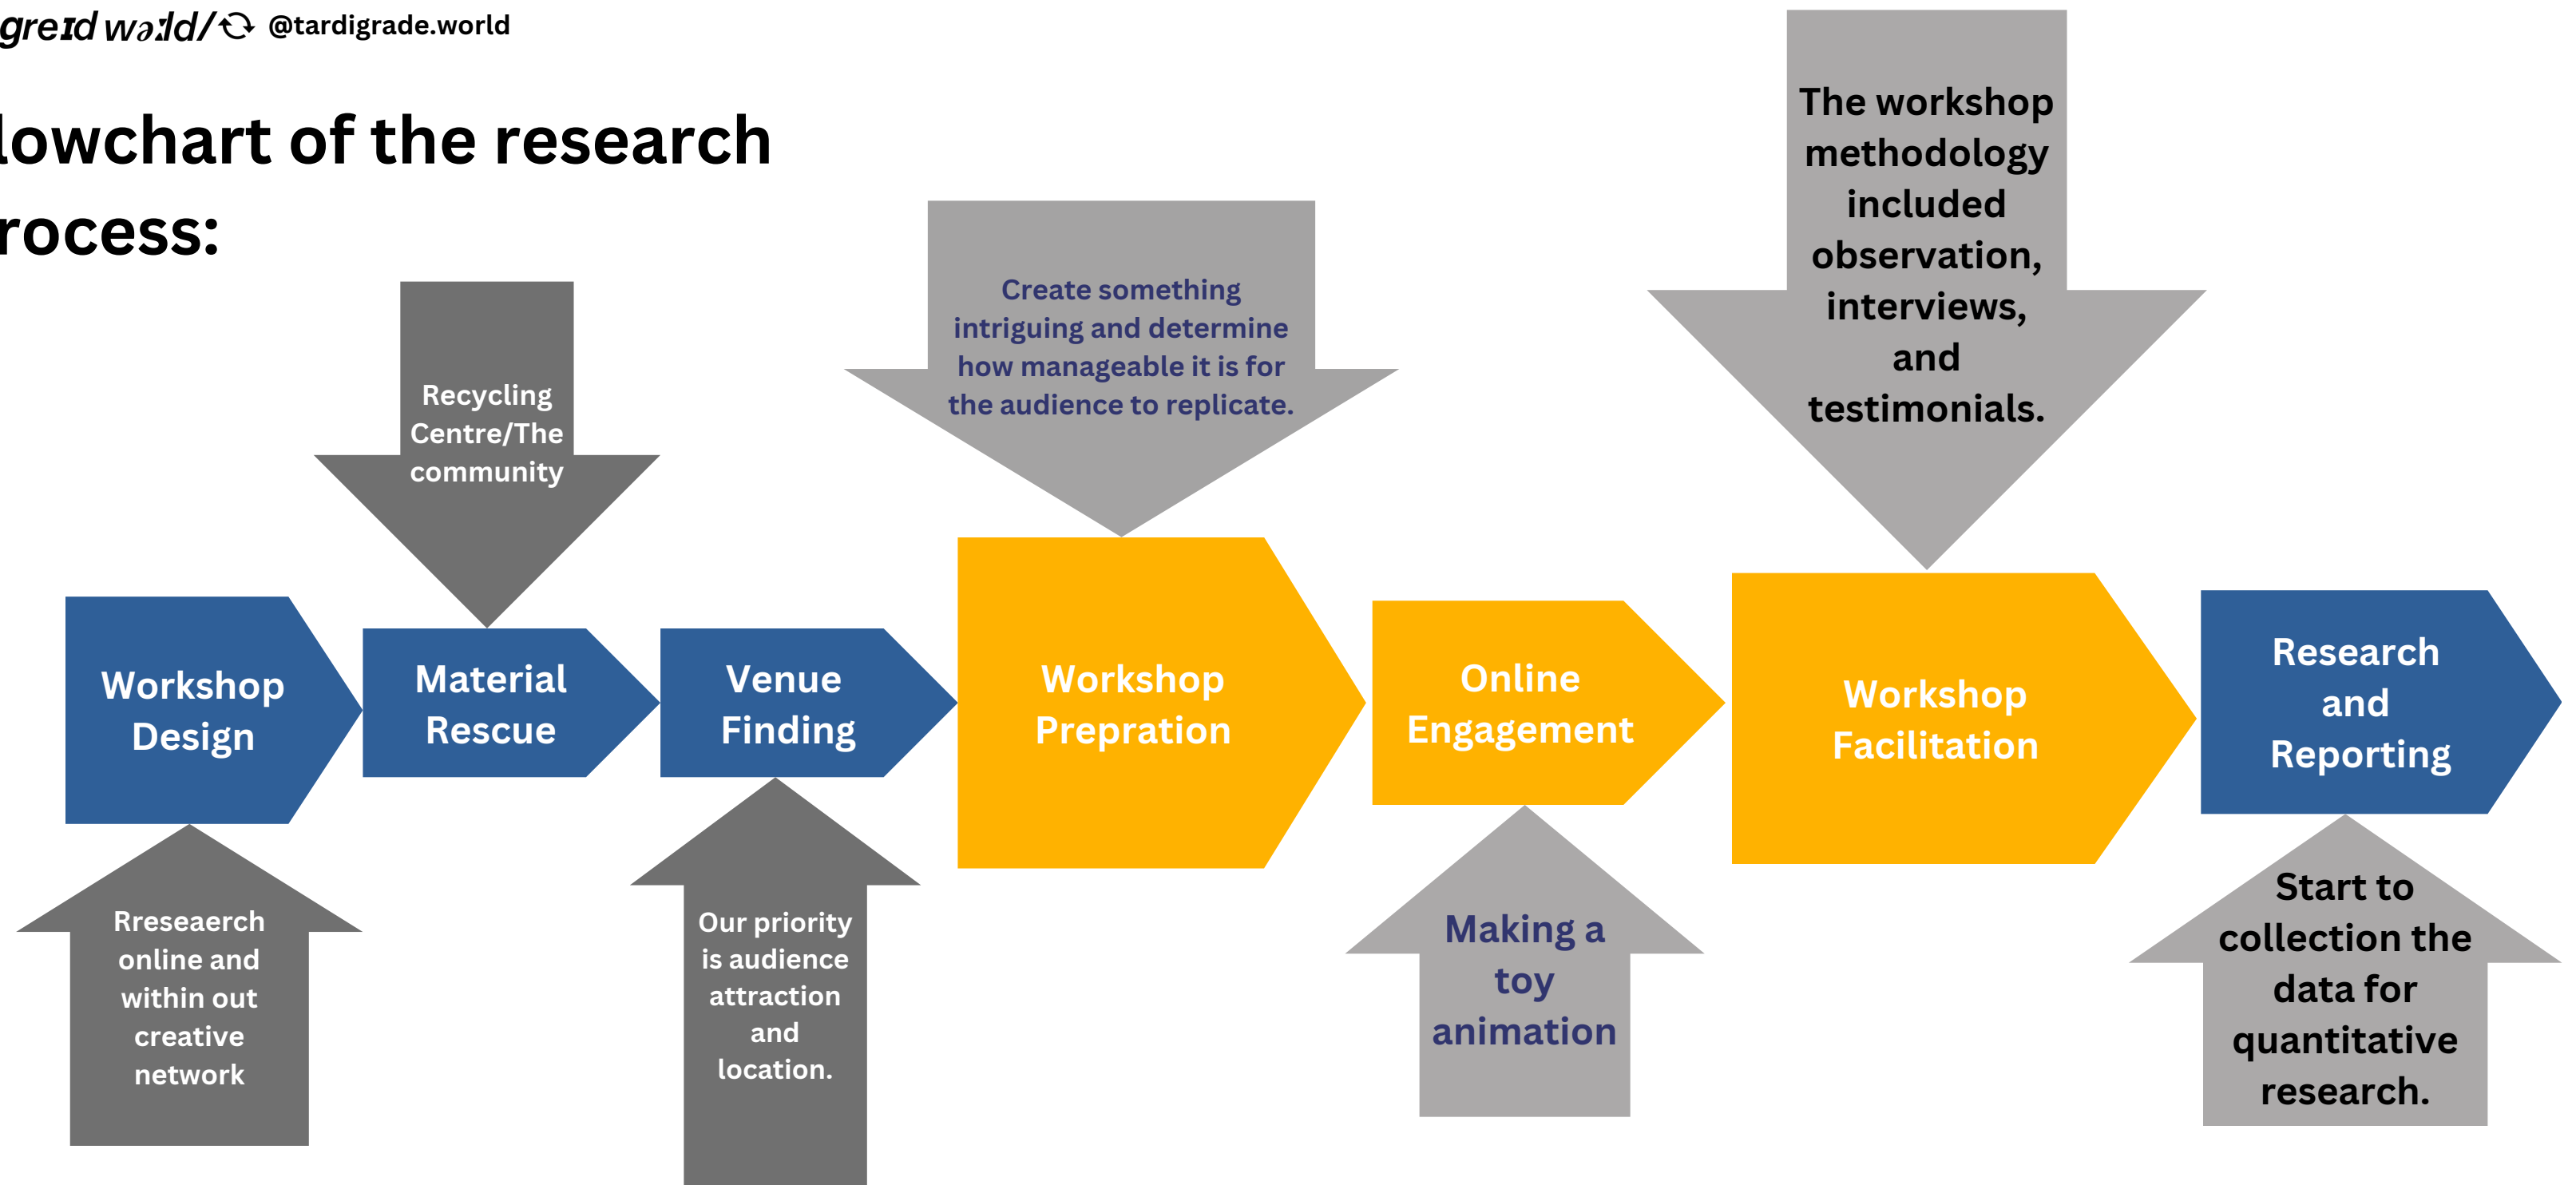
greɪd wɜːld/ @tardigrade.world

lowchart of the research rocess:

Recycling Centre/The community

Create something intriguing and determine how manageable it is for the audience to replicate.

The workshop methodology included observation, interviews, and testimonials.

Workshop Design

Material Rescue

Venue Finding

Workshop Prepration

Online Engagement

Workshop Facilitation

Research and Reporting

Rreseaerch online and within out creative network

Our priority is audience attraction and location.

Making a toy animation

Start to collection the data for quantitative research.